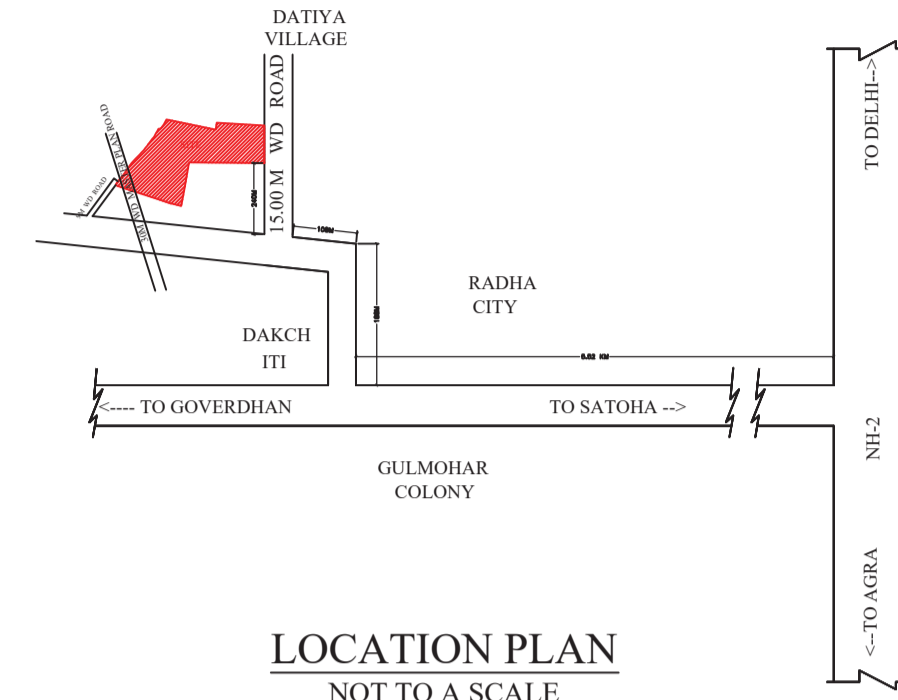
DATIYA VILLAGE

15.00 M WD ROAD

M WD ROAD

30M WD ZONAL PLAN ROAD

SITE

24M

10M

18M

5.82 KM

RADHA CITY

DAKCH ITI

TO DELHI-->

<---- TO GOVERDHAN

TO SATOHA -->

NH-2

GULMOHAR COLONY

<--TO AGRA

LOCATION PLAN

NOT TO A SCALE